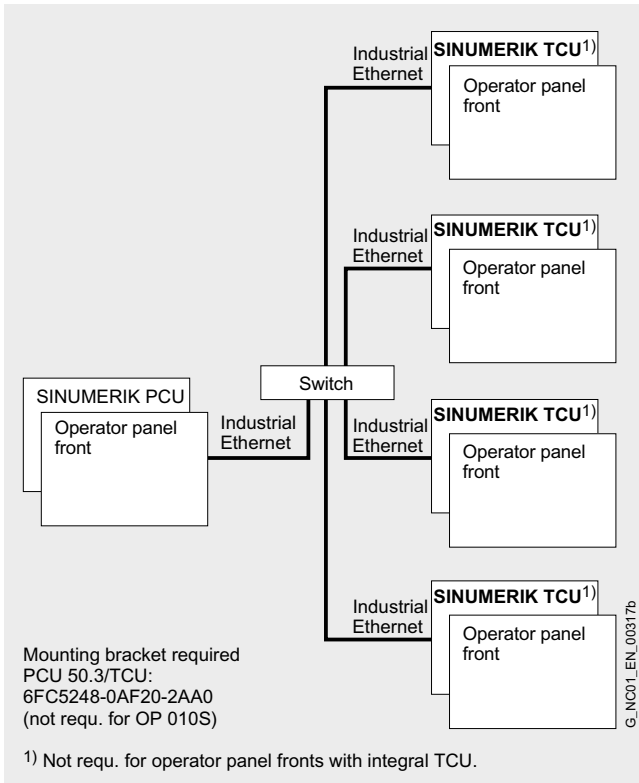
Industrial Ethernet

SINUMERIK TCU$^{1)}$

Operator panel front

Industrial Ethernet

SINUMERIK TCU$^{1)}$

Operator panel front

SINUMERIK PCU

Operator panel front

Industrial Ethernet

Switch

Industrial Ethernet

SINUMERIK TCU$^{1)}$

Operator panel front

Industrial Ethernet

SINUMERIK TCU$^{1)}$

Operator panel front

Mounting bracket required PCU 50.3/TCU: 6FC5248-0AF20-2AA0 (not requ. for OP 010S)

G_NC01_EN_00317b

$^{1)}$ Not requ. for operator panel fronts with integral TCU.